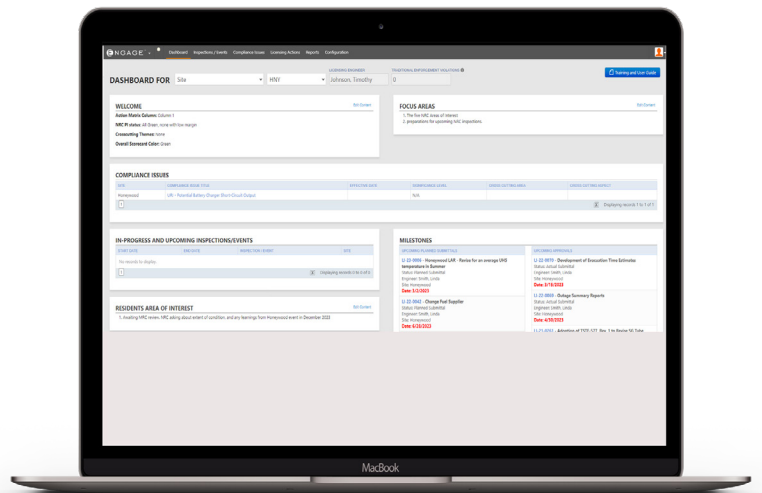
ENGAGE | Dashboard | Inspections / Events | Compliance Issues | Licensing Actions | Reports | Configuration

DASHBOARD FOR Site HNY LICENSING ENGINEER Johnson, Timothy TRADITIONAL ENFORCEMENT VIOLATIONS 0

Training and User Guide

WELCOME
Edit Content
Action Matrix Column: Column 1
NRC PI status: All Green; none with low margin
Crosscutting Themes: none
Overall Scorecard Color: Green

FOCUS AREAS
Edit Content
1. The five NRC Areas of interest
2. preparations for upcoming NRC inspections

COMPLIANCE ISSUES

| SITE | COMPLIANCE ISSUE TITLE | EFFECTIVE DATE | SIGNIFICANCE LEVEL | CROSS-CUTTING AREA | CROSS-CUTTING ASPECT |
|---|---|---|---|---|---|
| Honeywood | URI - Potential Battery Charger Short Circuit Output | | N/A | | |

Displaying records 1 to 1 of 1

IN-PROGRESS AND UPCOMING INSPECTIONS/EVENTS

| START DATE | END DATE | INSPECTION / EVENT | SITE |
|---|---|---|---|

No records to display.
Displaying records 0 to 0 of 0

MILESTONES
UPCOMING PLANNED SUBMITTALS
LI-22-0004 - Honeywood LAR - Revise for an average UHS temperature in Summer
Status: Planned Submittal
Engineer: Smith, Linda
Site: Honeywood
Date: 3/2/2023
LI-22-0042 - Change Fuel Supplier
Status: Planned Submittal
Engineer: Smith, Linda
Site: Honeywood
Date: 4/28/2023

UPCOMING APPROVALS
LI-22-0079 - Development of Evacuation Time Estimates
Status: Actual Submittal
Engineer: Smith, Linda
Site: Honeywood
Date: 3/15/2023
LI-22-0050 - Outage Summary Reports
Status: Actual Submittal
Engineer: Smith, Linda
Site: Honeywood
Date: 4/30/2023
LI-22-0052 - Adoption of TSTF-577, Rev. 1 to Revise SG Tube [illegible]

RESIDENTS AREA OF INTEREST
Edit Content
1. Awaiting NRC review. NRC asking about extent of condition, and any learnings from Honeywood event in December 2022

MacBook